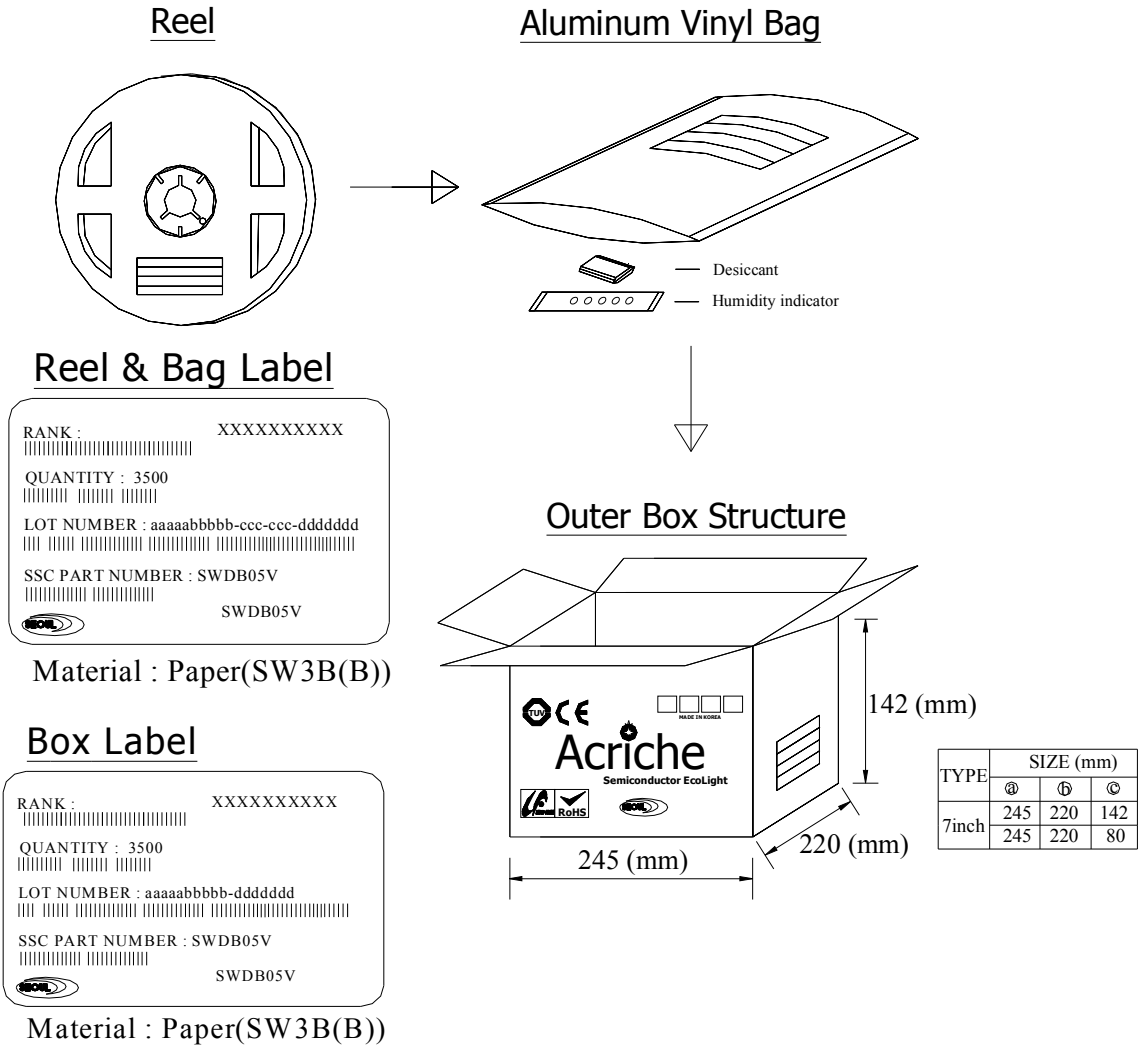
Reel

Aluminum Vinyl Bag

Desiccant

Humidity indicator

Reel & Bag Label

RANK : XXXXXXXXXX

QUANTITY : 3500

LOT NUMBER : aaaaabbbbb-ccc-ccc-ddddddd

SSC PART NUMBER : SWDB05V

SWDB05V

SEOUL

Material : Paper(SW3B(B))

Outer Box Structure

TUV CE

MADE IN KOREA

Acriche

Semiconductor EcoLight

RoHS

SEOUL

142 (mm)

220 (mm)

245 (mm)

<table>
<tr><th rowspan="2">TYPE</th><th colspan="3">SIZE (mm)</th></tr>
<tr><th>ⓐ</th><th>ⓑ</th><th>ⓒ</th></tr>
<tr><td rowspan="2">7inch</td><td>245</td><td>220</td><td>142</td></tr>
<tr><td>245</td><td>220</td><td>80</td></tr>
</table>

Box Label

RANK : XXXXXXXXXX

QUANTITY : 3500

LOT NUMBER : aaaaabbbbb-ddddddd

SSC PART NUMBER : SWDB05V

SWDB05V

SEOUL

Material : Paper(SW3B(B))